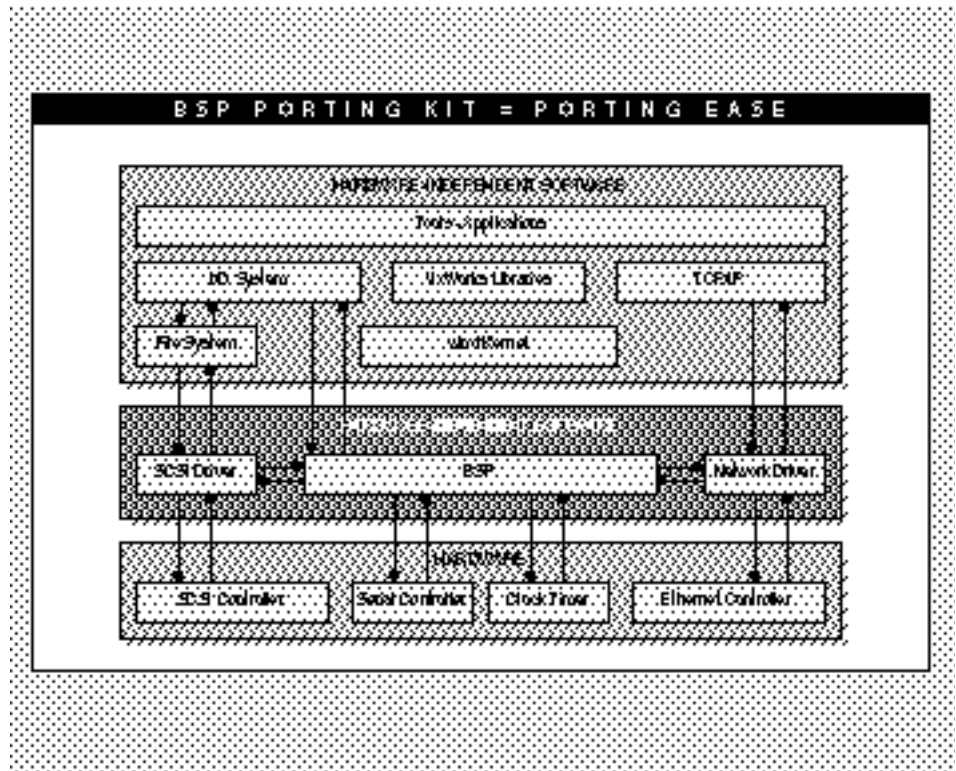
BSP PORTING KIT = PORTING EASE

HARDWARE-INDEPENDENT SOFTWARE

Tools-Applications

I/O System

VxWorks Libraries

TCP/IP

File System

wind Kernel

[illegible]

SCSI Driver

BSP

Network Driver

HARDWARE

SCSI Controller

Serial Controller

Clock Timer

Ethernet Controller